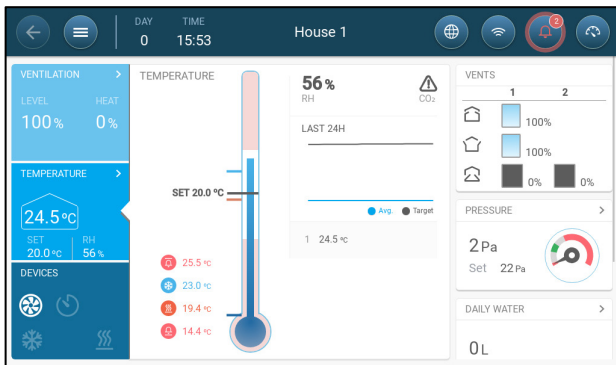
DAY 0
TIME 15:53
House 1
2

VENTILATION >
LEVEL 100%
HEAT 0%

TEMPERATURE >
24.5°C
SET 20.0°C
RH 56%

DEVICES

TEMPERATURE
SET 20.0 °C
25.5 °C
23.0 °C
19.4 °C
14.4 °C

56 %
RH
CO₂
LAST 24H
Avg. Target
1 24.5 °C

VENTS
1 2
100%
100%
0% 0%

PRESSURE >
2 Pa
Set 22 Pa

DAILY WATER >
0 L